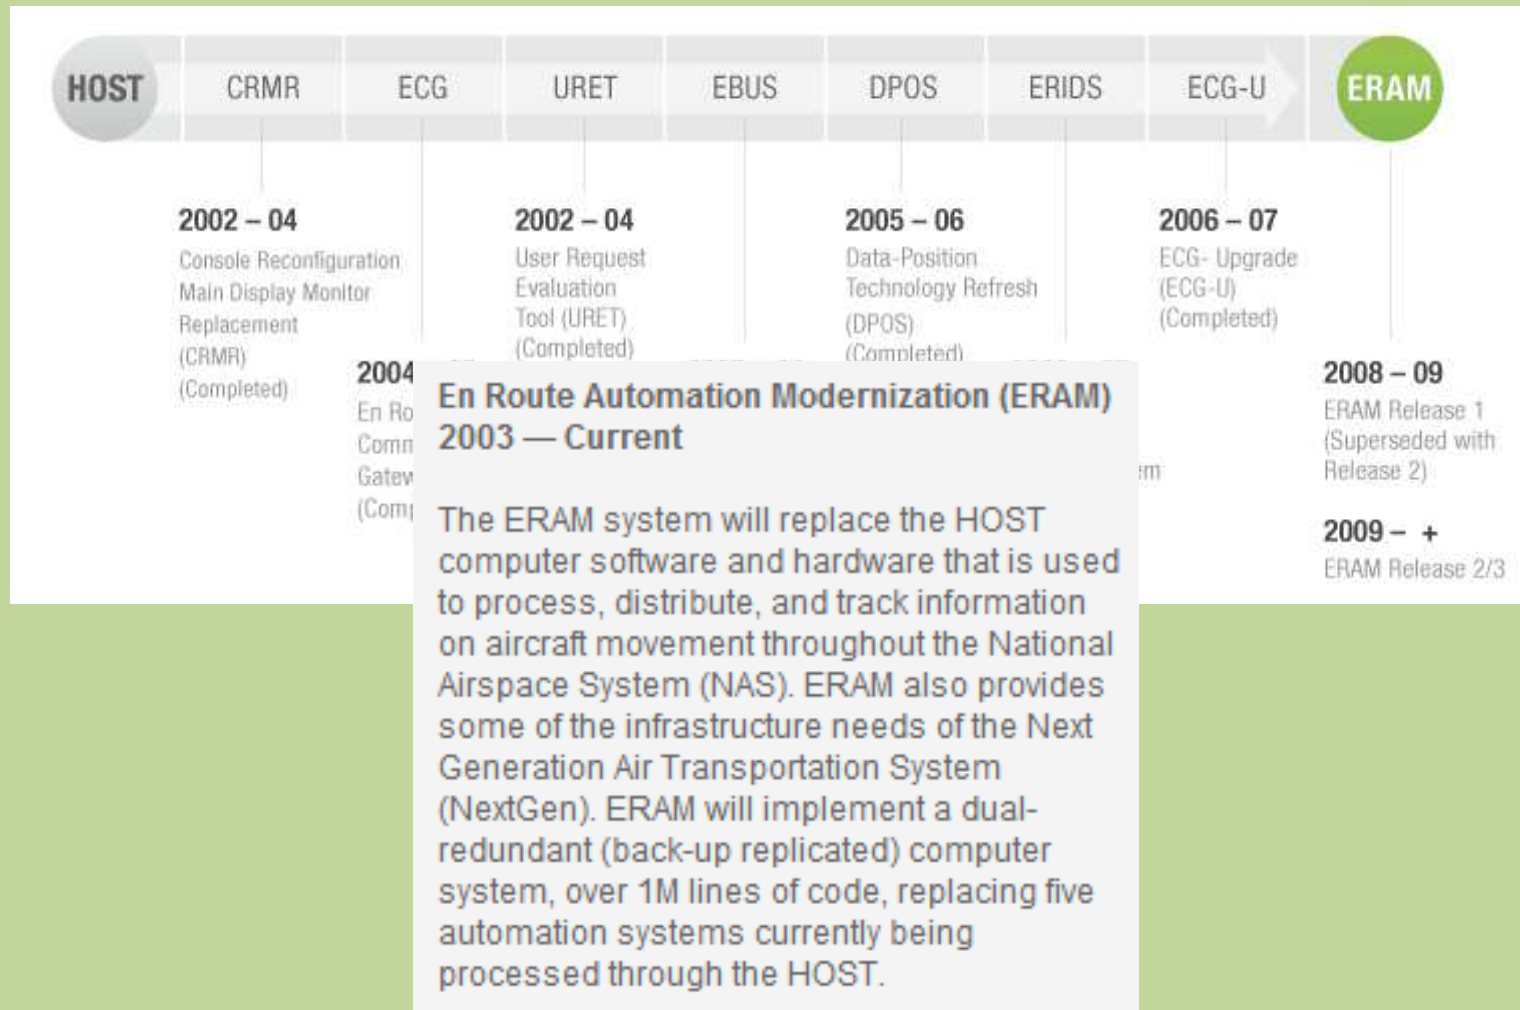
HOST CRMR ECG URET EBUS DPOS ERIDS ECG-U ERAM

2002 – 04
Console Reconfiguration Main Display Monitor Replacement (CRMR) (Completed)

2004
En Ro
Comm
Gatew
(Comp

2002 – 04
User Request Evaluation Tool (URET) (Completed)

2005 – 06
Data-Position Technology Refresh (DPOS) (Completed)

em

2006 – 07
ECG- Upgrade (ECG-U) (Completed)

2008 – 09
ERAM Release 1 (Superseded with Release 2)

2009 – +
ERAM Release 2/3

En Route Automation Modernization (ERAM)
2003 — Current

The ERAM system will replace the HOST computer software and hardware that is used to process, distribute, and track information on aircraft movement throughout the National Airspace System (NAS). ERAM also provides some of the infrastructure needs of the Next Generation Air Transportation System (NextGen). ERAM will implement a dual-redundant (back-up replicated) computer system, over 1M lines of code, replacing five automation systems currently being processed through the HOST.